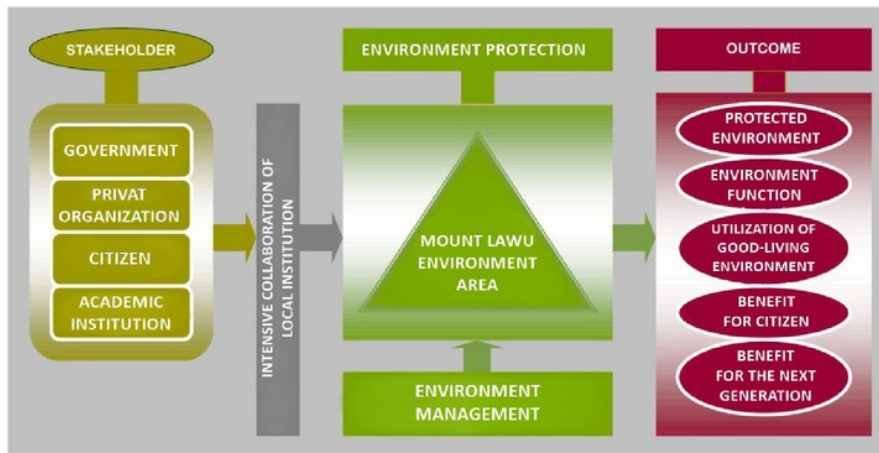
STAKEHOLDER

GOVERNMENT

PRIVAT ORGANIZATION

CITIZEN

ACADEMIC INSTITUTION

INTENSIVE COLLABORATION OF LOCAL INSTITUTION

ENVIRONMENT PROTECTION

MOUNT LAWU ENVIRONMENT AREA

ENVIRONMENT MANAGEMENT

OUTCOME

PROTECTED ENVIRONMENT

ENVIRONMENT FUNCTION

UTILIZATION OF GOOD-LIVING ENVIRONMENT

BENEFIT FOR CITIZEN

BENEFIT FOR THE NEXT GENERATION